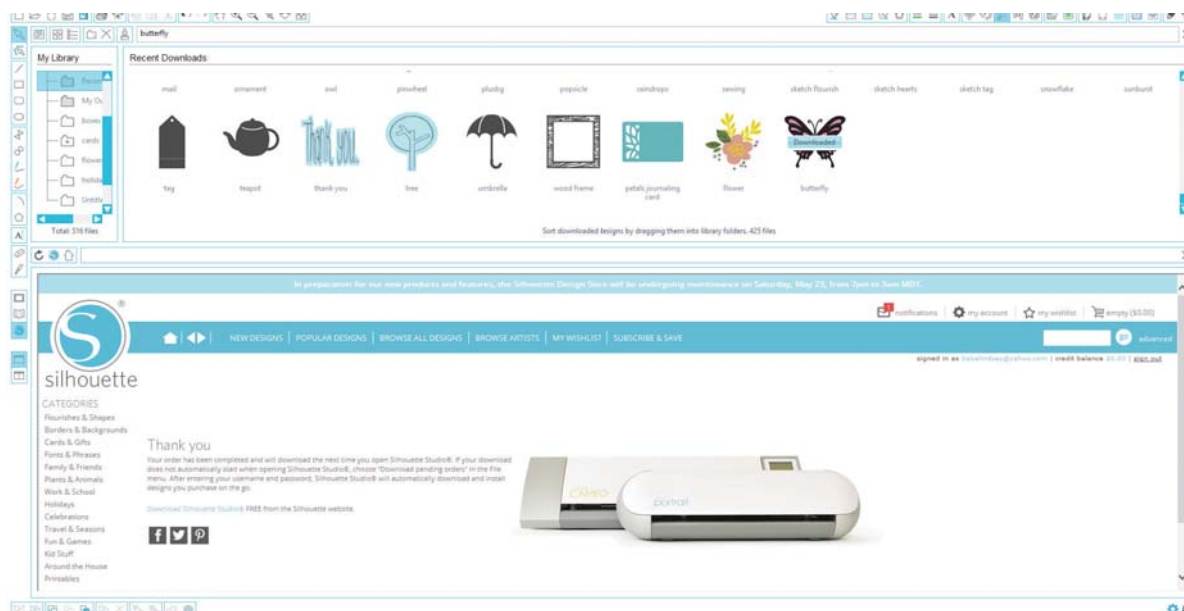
butterfly

My Library

Recent Downloads

Recen
My Ow
boxes
cards
flower
holida
Untitle

Total: 516 files

mail
ornament
owl
pinwheel
plusbg
popsicle
raindrops
sewing
sketch flourish
sketch hearts
sketch tag
snowflake
sunburst

Downloaded

tag
teapot
thank you
tree
umbrella
wood frame
petals journaling card
flower
butterfly

Sort downloaded designs by dragging them into library folders. 425 files

In preparation for our new products and features, the Silhouette Design Store will be undergoing maintenance on Saturday, May 23, from 7pm to 5am MDT.

notifications
my account
my wishlist
empty ($0.00)

NEW DESIGNS | POPULAR DESIGNS | BROWSE ALL DESIGNS | BROWSE ARTISTS | MY WISHLIST | SUBSCRIBE & SAVE

advanced

signed in as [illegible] | credit balance $0.00 | sign out

silhouette

CATEGORIES
Flourishes & Shapes
Borders & Backgrounds
Cards & Gifts
Fonts & Phrases
Family & Friends
Plants & Animals
Work & School
Holidays
Celebrations
Travel & Seasons
Fun & Games
Kid Stuff
Around the House
Printables

Thank you

Your order has been completed and will download the next time you open Silhouette Studio®. If your download does not automatically start when opening Silhouette Studio®, choose "Download pending orders" in the File menu. After entering your username and password, Silhouette Studio® will automatically download and install designs you purchase on the go.

Download Silhouette Studio® FREE from the Silhouette website.

CAMEO
portrait